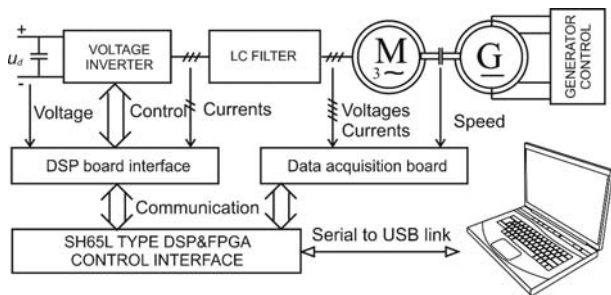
+
$u_d$
-
VOLTAGE INVERTER
LC FILTER
M
3~
G
GENERATOR CONTROL
Voltage
Control
Currents
Voltages Currents
Speed
DSP board interface
Data acquisition board
Communication
SH65L TYPE DSP&FPGA CONTROL INTERFACE
Serial to USB link